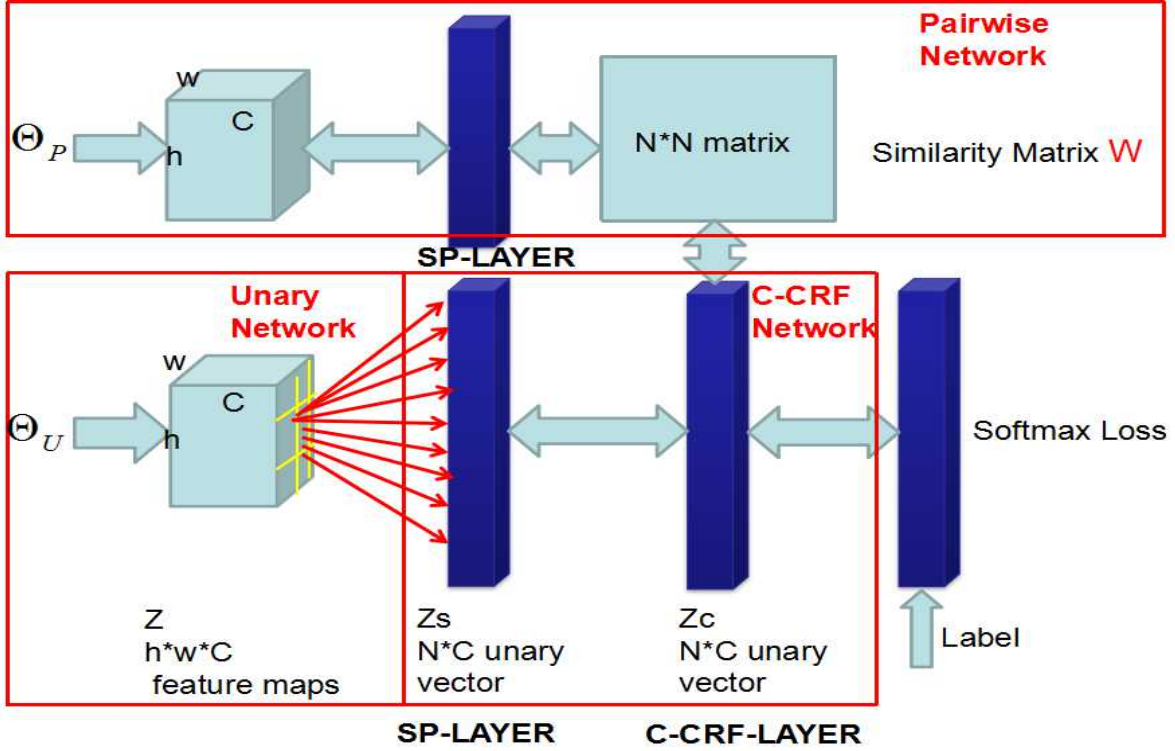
Pairwise Network

$\Theta_P$

w

C

h

N*N matrix

Similarity Matrix W

SP-LAYER

Unary Network

C-CRF Network

$\Theta_U$

w

C

h

Softmax Loss

Z
h*w*C
feature maps

Zs
N*C unary vector

Zc
N*C unary vector

Label

SP-LAYER

C-CRF-LAYER